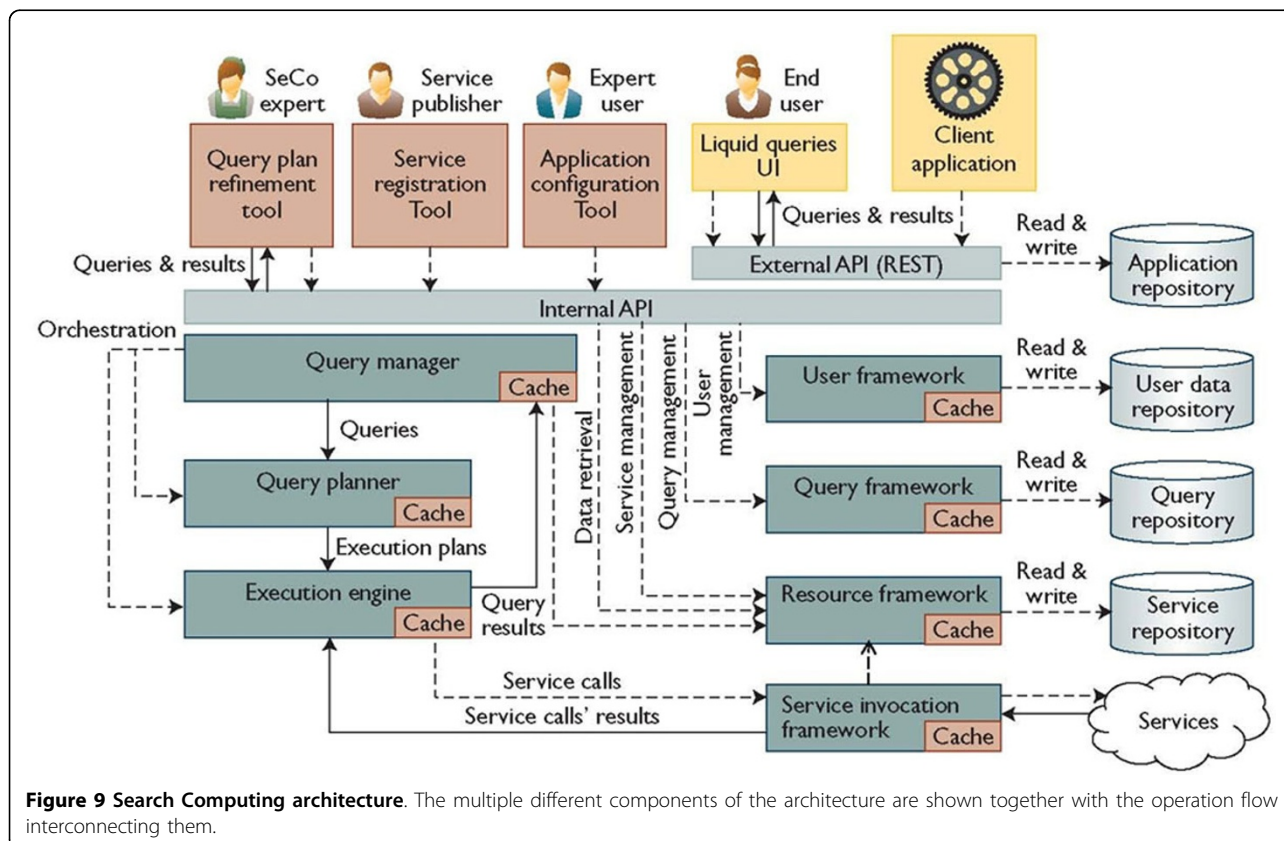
SeCo expert

Service publisher

Expert user

End user

Query plan refinement tool

Service registration Tool

Application configuration Tool

Liquid queries UI

Client application

Queries & results

Queries & results

Read & write

External API (REST)

Application repository

Internal API

Orchestration

Query manager

Cache

Queries

Query planner

Cache

Execution plans

Execution engine

Cache

Query results

Data retrieval

Service management

Query management

User management

User framework

Cache

Read & write

User data repository

Query framework

Cache

Read & write

Query repository

Resource framework

Cache

Read & write

Service repository

Service calls

Service calls' results

Service invocation framework

Cache

Services

**Figure 9 Search Computing architecture**. The multiple different components of the architecture are shown together with the operation flow interconnecting them.